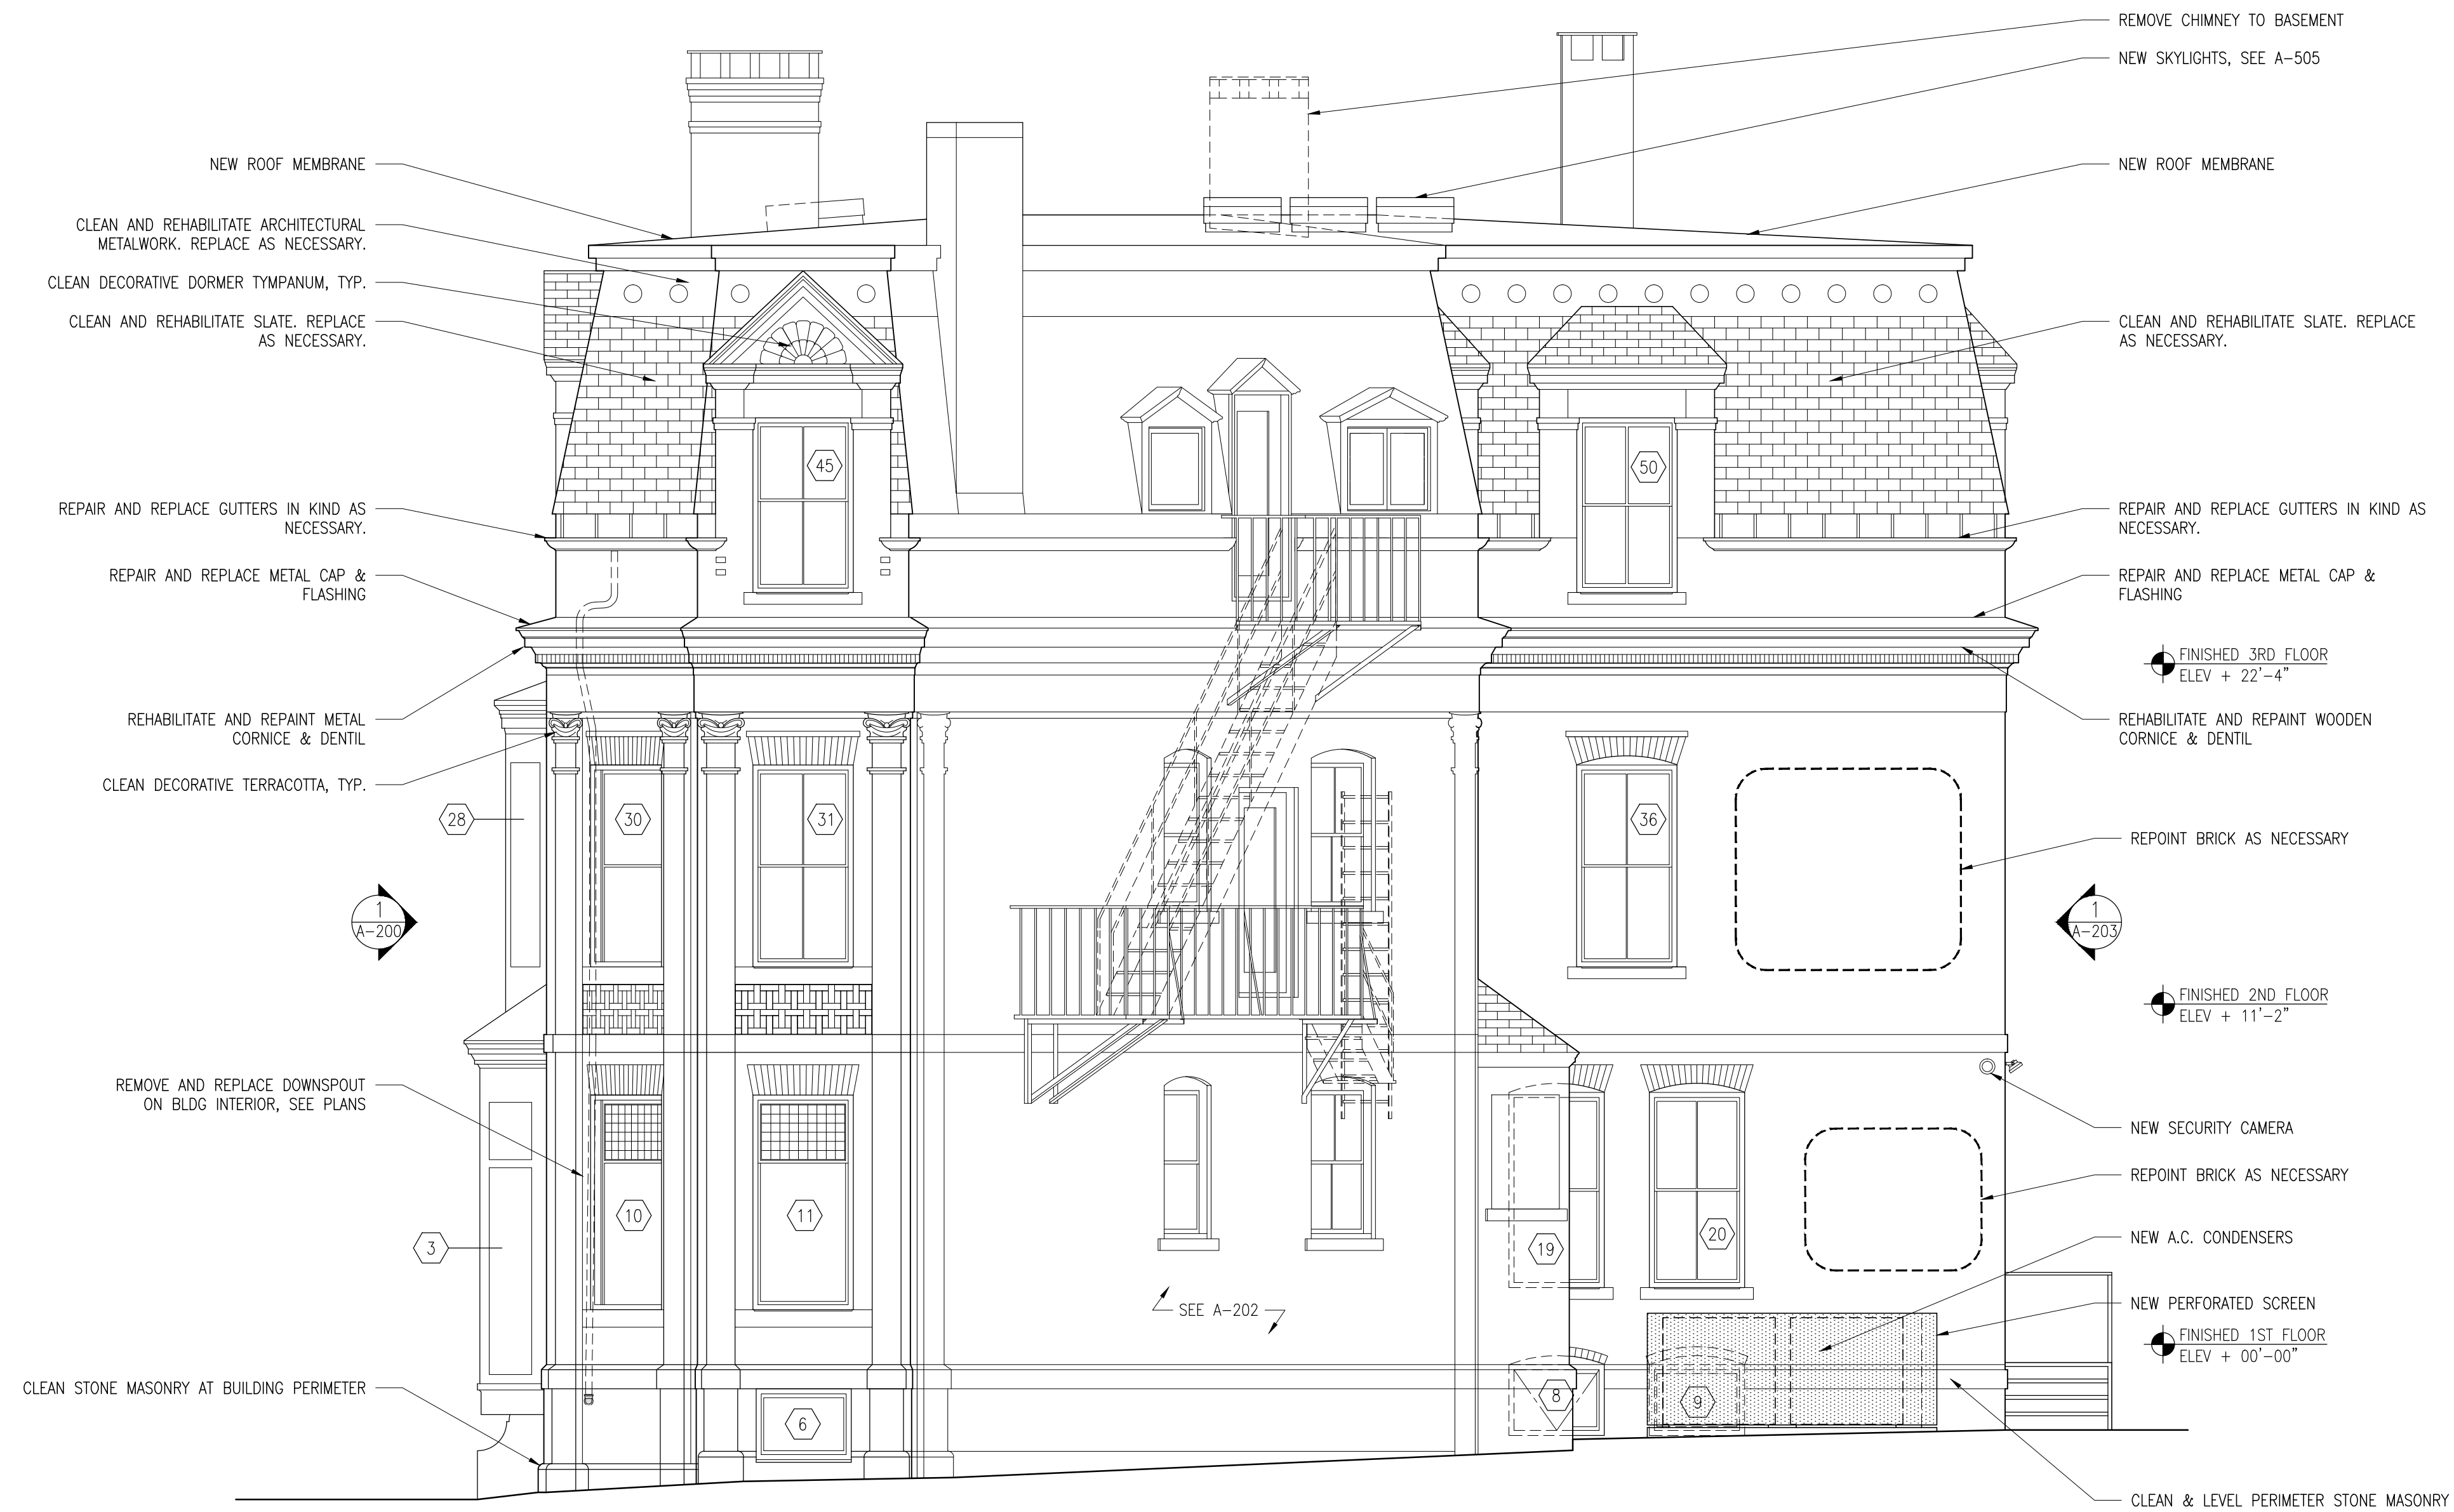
REMOVE CHIMNEY TO BASEMENT

NEW SKYLIGHTS, SEE A-505

NEW ROOF MEMBRANE

NEW ROOF MEMBRANE

CLEAN AND REHABILITATE ARCHITECTURAL METALWORK. REPLACE AS NECESSARY.

CLEAN DECORATIVE DORMER TYMPANUM, TYP.

CLEAN AND REHABILITATE SLATE. REPLACE AS NECESSARY.

CLEAN AND REHABILITATE SLATE. REPLACE AS NECESSARY.

45

50

REPAIR AND REPLACE GUTTERS IN KIND AS NECESSARY.

REPAIR AND REPLACE GUTTERS IN KIND AS NECESSARY.

REPAIR AND REPLACE METAL CAP & FLASHING

REPAIR AND REPLACE METAL CAP & FLASHING

FINISHED 3RD FLOOR
ELEV + 22'-4"

REHABILITATE AND REPAINT METAL CORNICE & DENTIL

REHABILITATE AND REPAINT WOODEN CORNICE & DENTIL

CLEAN DECORATIVE TERRACOTTA, TYP.

28

30

31

36

REPOINT BRICK AS NECESSARY

1
A-200

1
A-203

FINISHED 2ND FLOOR
ELEV + 11'-2"

REMOVE AND REPLACE DOWNSPOUT ON BLDG INTERIOR, SEE PLANS

NEW SECURITY CAMERA

REPOINT BRICK AS NECESSARY

10

11

3

19

20

NEW A.C. CONDENSERS

SEE A-202

NEW PERFORATED SCREEN

FINISHED 1ST FLOOR
ELEV + 00'-00"

CLEAN STONE MASONRY AT BUILDING PERIMETER

6

8

9

CLEAN & LEVEL PERIMETER STONE MASONRY